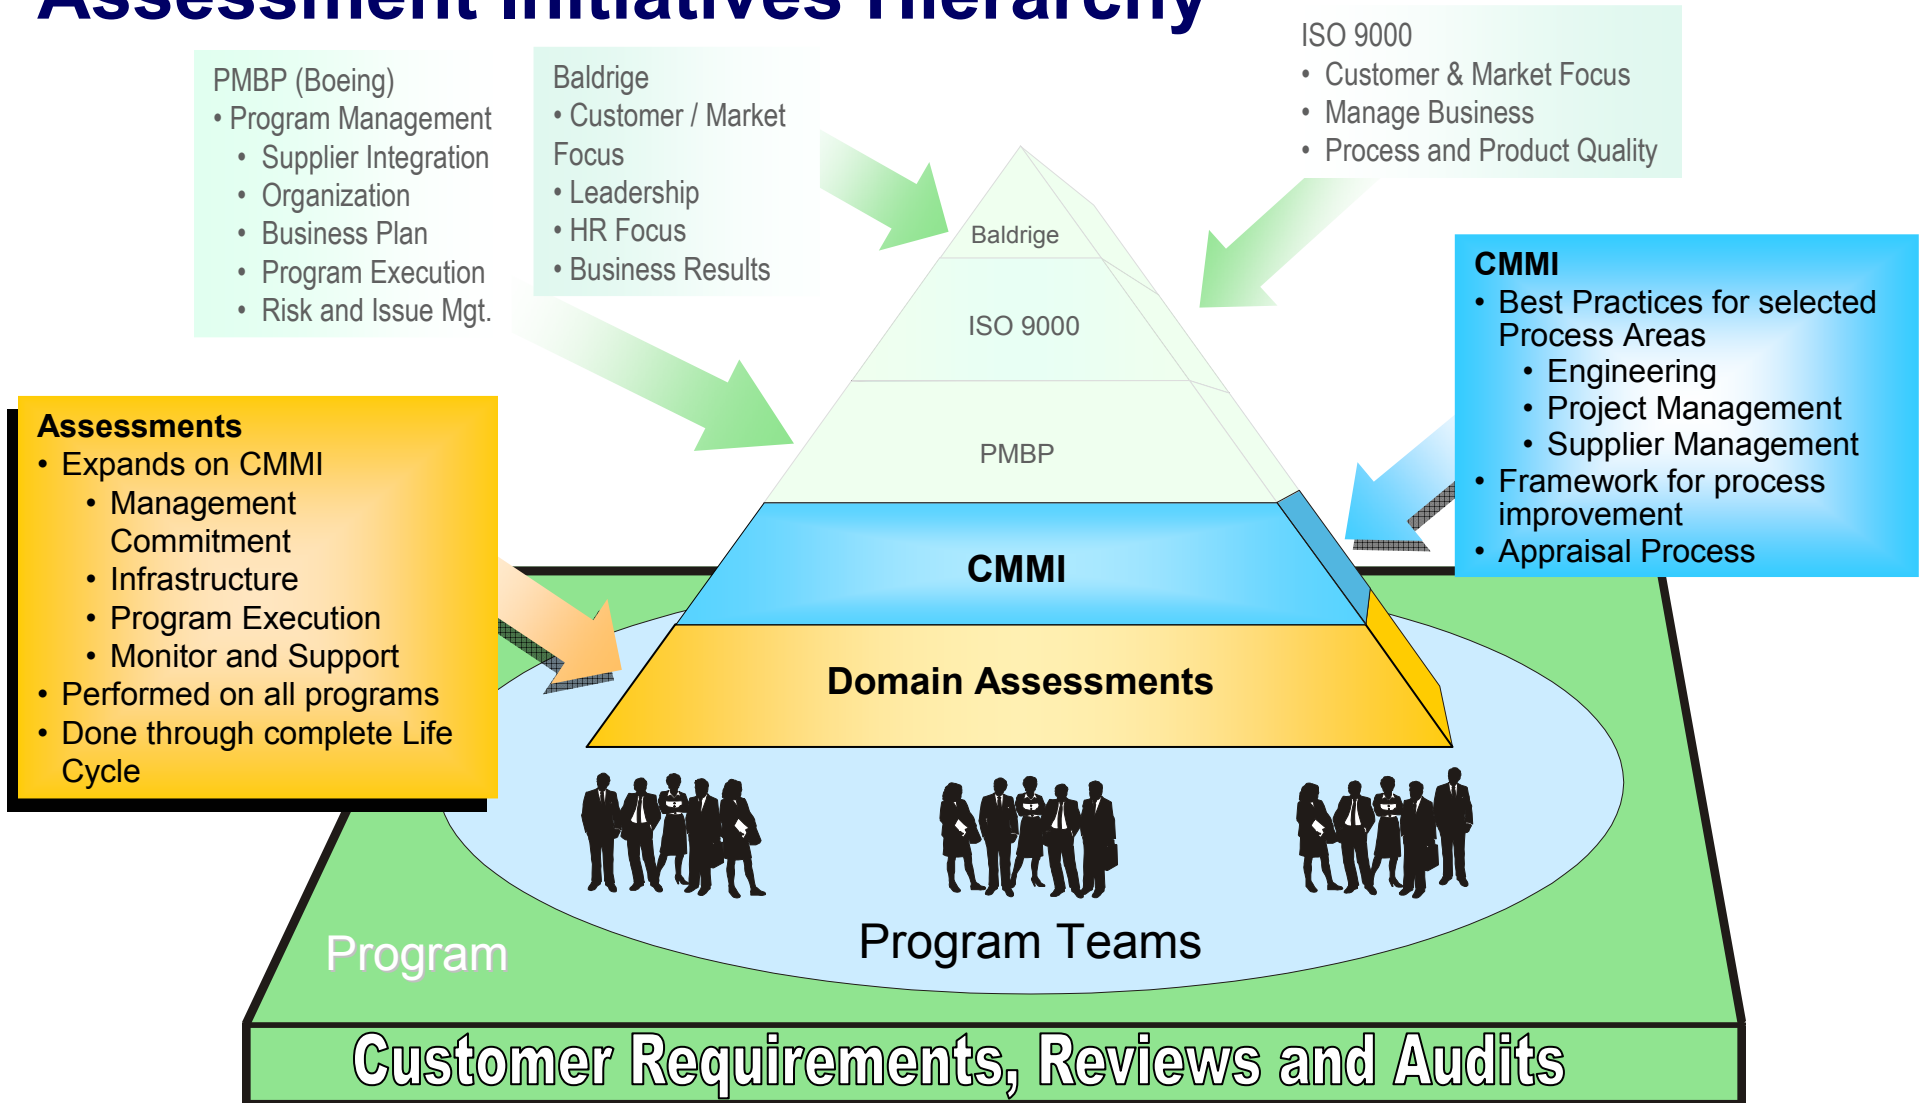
Assessment Initiatives Hierarchy

PMBP (Boeing)
• Program Management
• Supplier Integration
• Organization
• Business Plan
• Program Execution
• Risk and Issue Mgt.

Baldrige
• Customer / Market Focus
• Leadership
• HR Focus
• Business Results

ISO 9000
• Customer & Market Focus
• Manage Business
• Process and Product Quality

CMMI
• Best Practices for selected Process Areas
• Engineering
• Project Management
• Supplier Management
• Framework for process improvement
• Appraisal Process

Assessments
• Expands on CMMI
• Management Commitment
• Infrastructure
• Program Execution
• Monitor and Support
• Performed on all programs
• Done through complete Life Cycle

Baldrige
ISO 9000
PMBP
CMMI
Domain Assessments

Program
Program Teams

Customer Requirements, Reviews and Audits